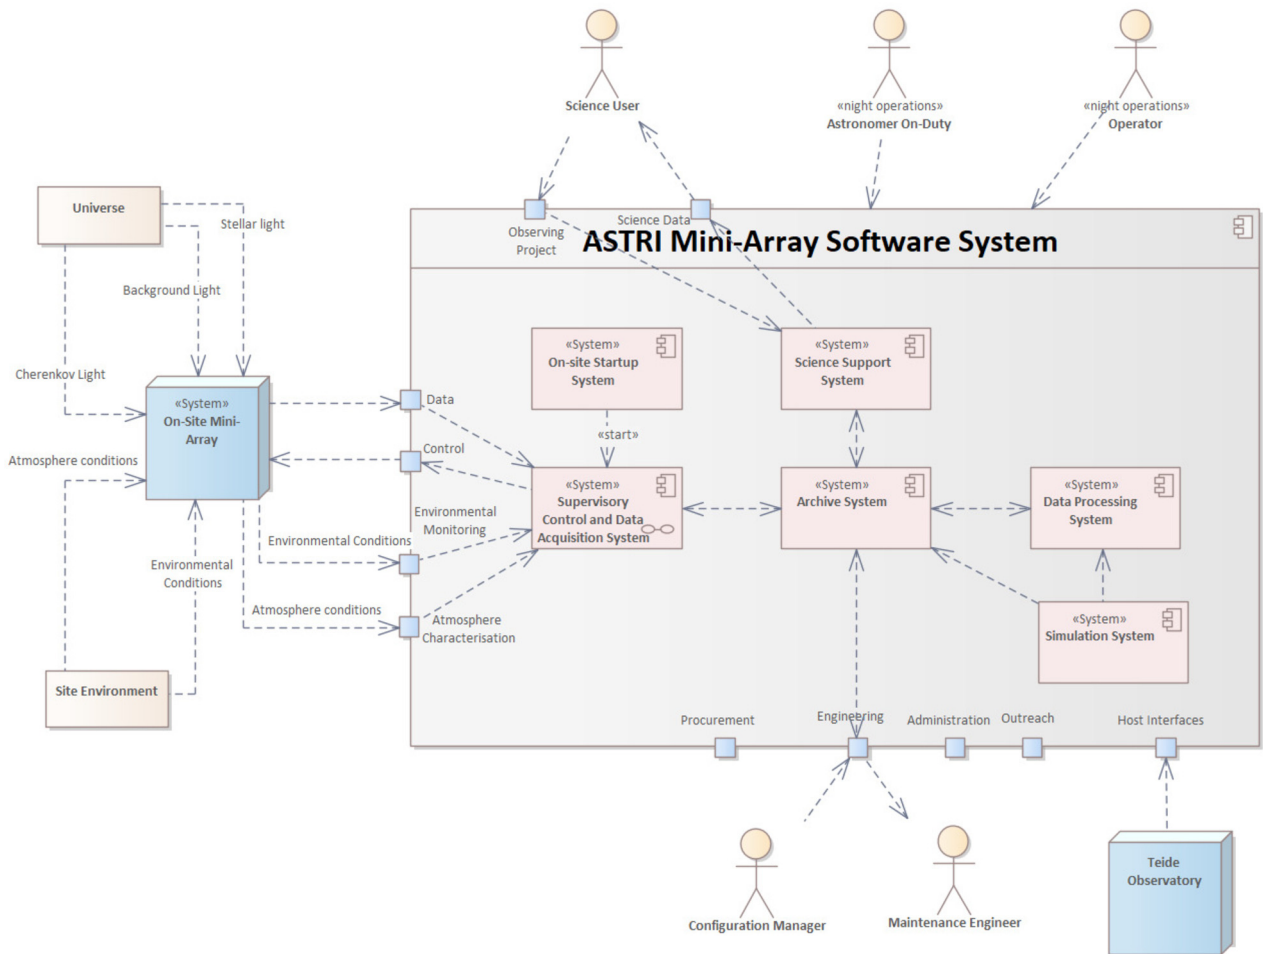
Science User

«night operations»
Astronomer On-Duty

«night operations»
Operator

Universe

Stellar light

Background Light

Cherenkov Light

Atmosphere conditions

«System»
On-Site Mini-Array

Environmental Conditions

Site Environment

Observing Project

Science Data

ASTRI Mini-Array Software System

«System»
On-site Startup System

«System»
Science Support System

Data

Control

«start»

«System»
Supervisory Control and Data Acquisition System

«System»
Archive System

«System»
Data Processing System

Environmental Monitoring

Environmental Conditions

Atmosphere conditions

Atmosphere Characterisation

«System»
Simulation System

Procurement

Engineering

Administration

Outreach

Host Interfaces

Configuration Manager

Maintenance Engineer

Teide Observatory